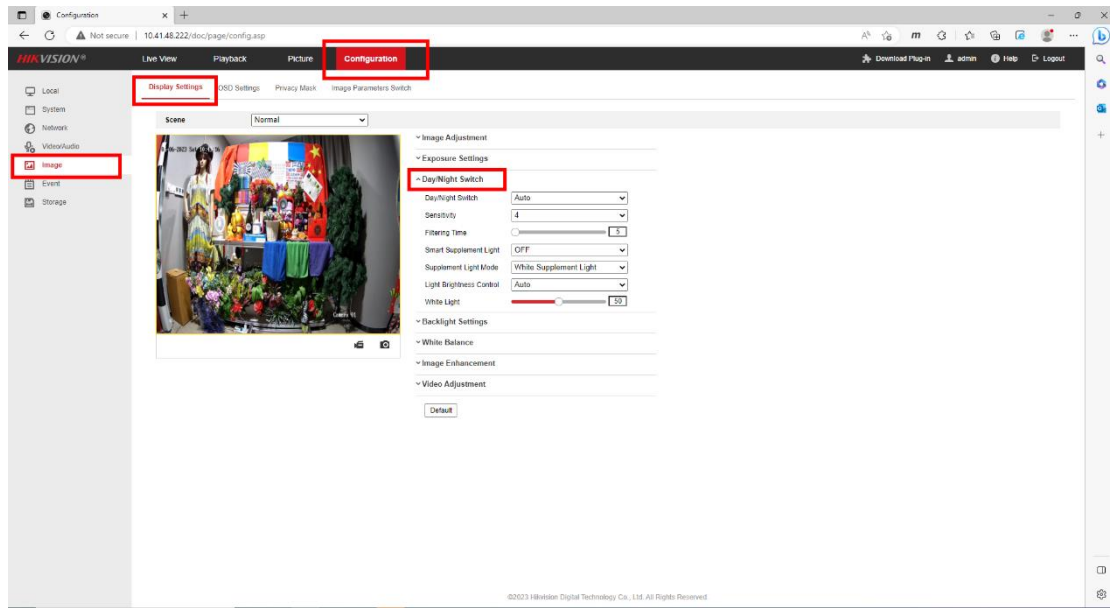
Configuration

Not secure | 10.41.48.222/doc/page/config.asp

HIKVISION

Live View
Playback
Picture
Configuration

Download Plug-in
admin
Help
Logout

Local
System
Network
Video/Audio
Image
Event
Storage

Display Settings
OSD Settings
Privacy Mask
Image Parameters Switch

Scene
Normal

Image Adjustment
Exposure Settings
Day/Night Switch

| | |
|---|---|
| Day/Night Switch | Auto |
| Sensitivity | 4 |
| Filtering Time | 5 |
| Smart Supplement Light | OFF |
| Supplement Light Mode | White Supplement Light |
| Light Brightness Control | Auto |
| White Light | 50 |

Backlight Settings
White Balance
Image Enhancement
Video Adjustment

Default

©2023 Hikvision Digital Technology Co., Ltd. All Rights Reserved